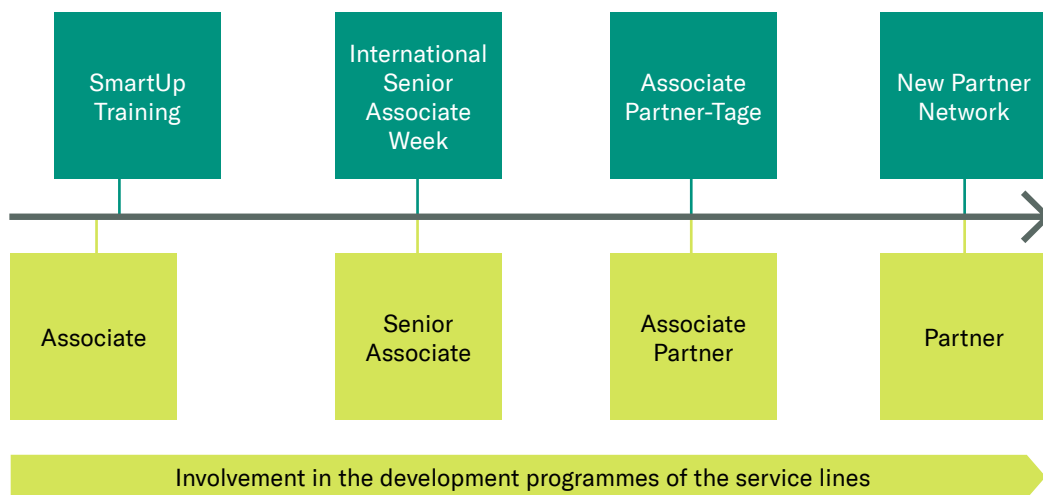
SmartUp Training

International Senior Associate Week

Associate Partner-Tage

New Partner Network

Associate

Senior Associate

Associate Partner

Partner

Involvement in the development programmes of the service lines